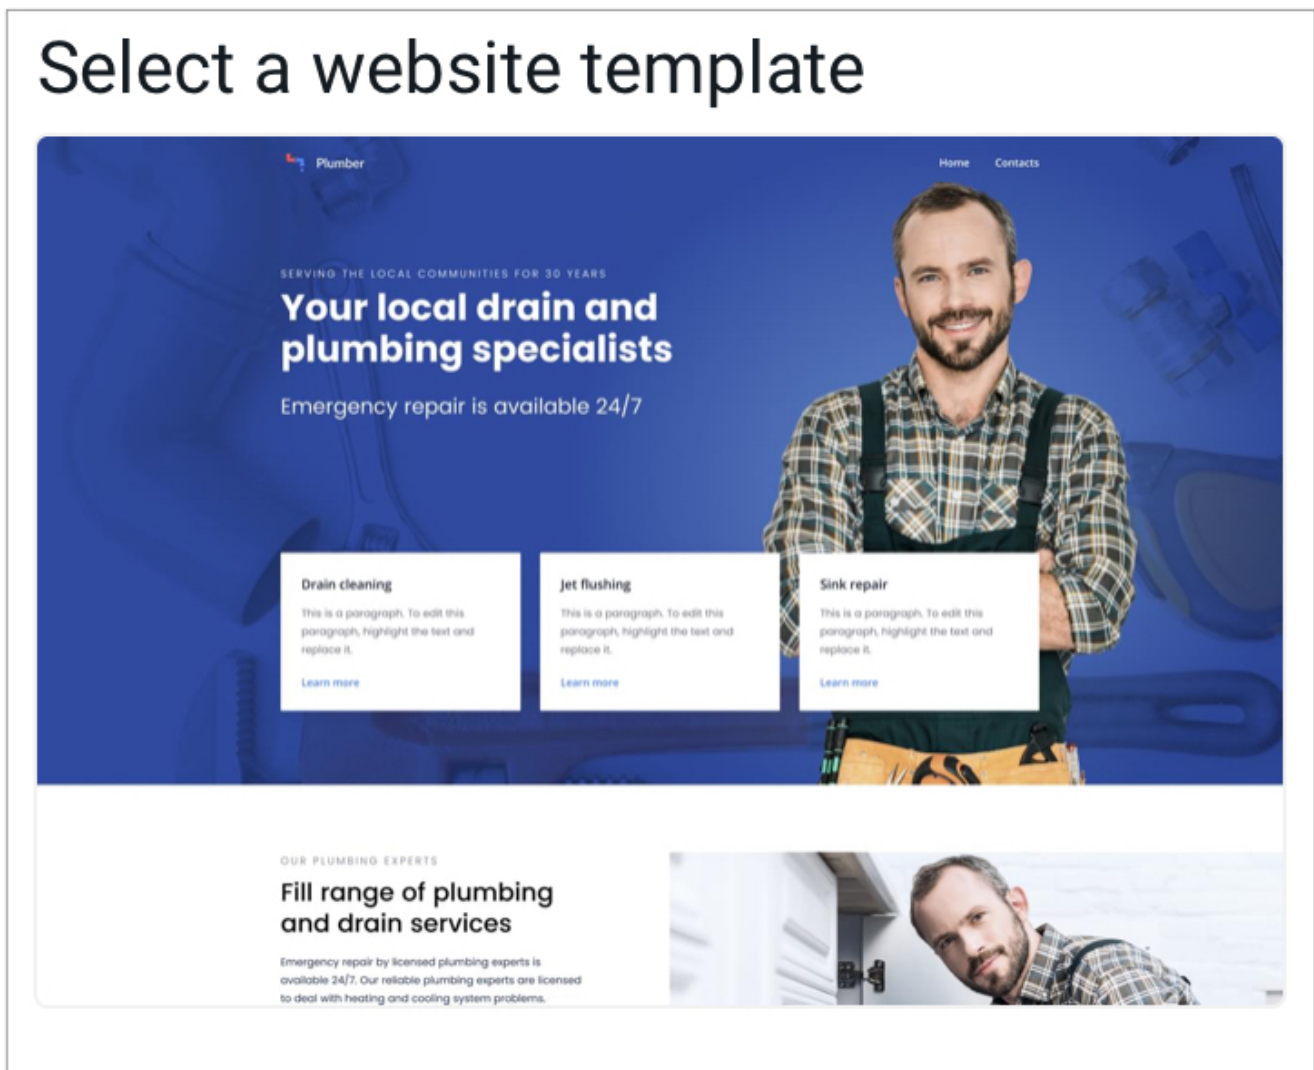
Select a website template

Plumber

Home Contacts

SERVING THE LOCAL COMMUNITIES FOR 30 YEARS

Your local drain and plumbing specialists

Emergency repair is available 24/7

Drain cleaning

This is a paragraph. To edit this paragraph, highlight the text and replace it.

Learn more

Jet flushing

This is a paragraph. To edit this paragraph, highlight the text and replace it.

Learn more

Sink repair

This is a paragraph. To edit this paragraph, highlight the text and replace it.

Learn more

OUR PLUMBING EXPERTS

Fill range of plumbing and drain services

Emergency repair by licensed plumbing experts is available 24/7. Our reliable plumbing experts are licensed to deal with heating and cooling system problems.